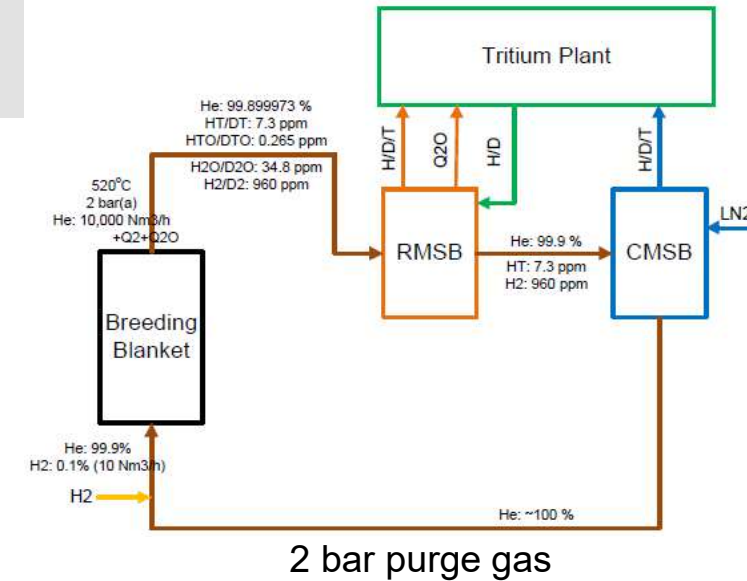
Tritium Plant

He: 99.899973 %
HT/DT: 7.3 ppm
HTO/DTO: 0.265 ppm
H2O/D2O: 34.8 ppm
H2/D2: 960 ppm

H/D/T

Q2O

H/D

H/D/T

520°C
2 bar(a)
He: 10,000 Nm3/h
+Q2+Q2O

RMSB

He: 99.9 %
HT: 7.3 ppm
H2: 960 ppm

CMSB

LN2

Breeding Blanket

He: 99.9%
H2: 0.1% (10 Nm3/h)

H2

He: ~100 %

2 bar purge gas